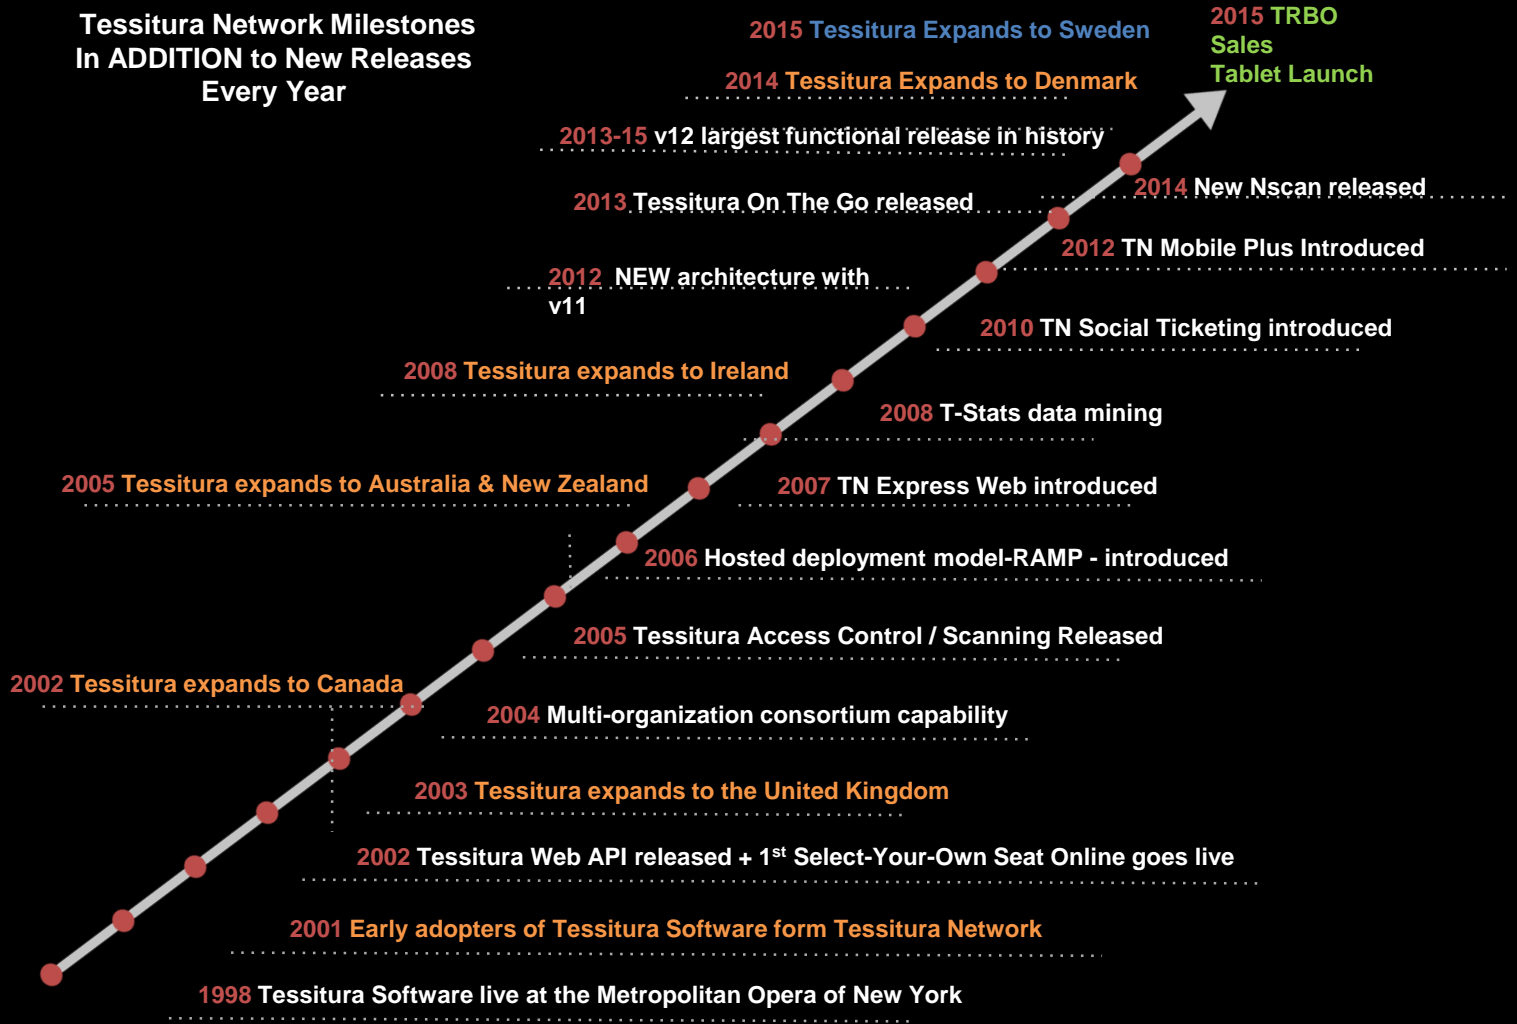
Tessitura Network Milestones
In ADDITION to New Releases
Every Year

2015 Tessitura Expands to Sweden

2015 TRBO
Sales
Tablet Launch

2014 Tessitura Expands to Denmark

2013-15 v12 largest functional release in history

2013 Tessitura On The Go released

2014 New Nscan released

2012 TN Mobile Plus Introduced

2012 NEW architecture with v11

2010 TN Social Ticketing introduced

2008 Tessitura expands to Ireland

2008 T-Stats data mining

2005 Tessitura expands to Australia & New Zealand

2007 TN Express Web introduced

2006 Hosted deployment model-RAMP - introduced

2005 Tessitura Access Control / Scanning Released

2002 Tessitura expands to Canada

2004 Multi-organization consortium capability

2003 Tessitura expands to the United Kingdom

2002 Tessitura Web API released + 1$^{st}$ Select-Your-Own Seat Online goes live

2001 Early adopters of Tessitura Software form Tessitura Network

1998 Tessitura Software live at the Metropolitan Opera of New York